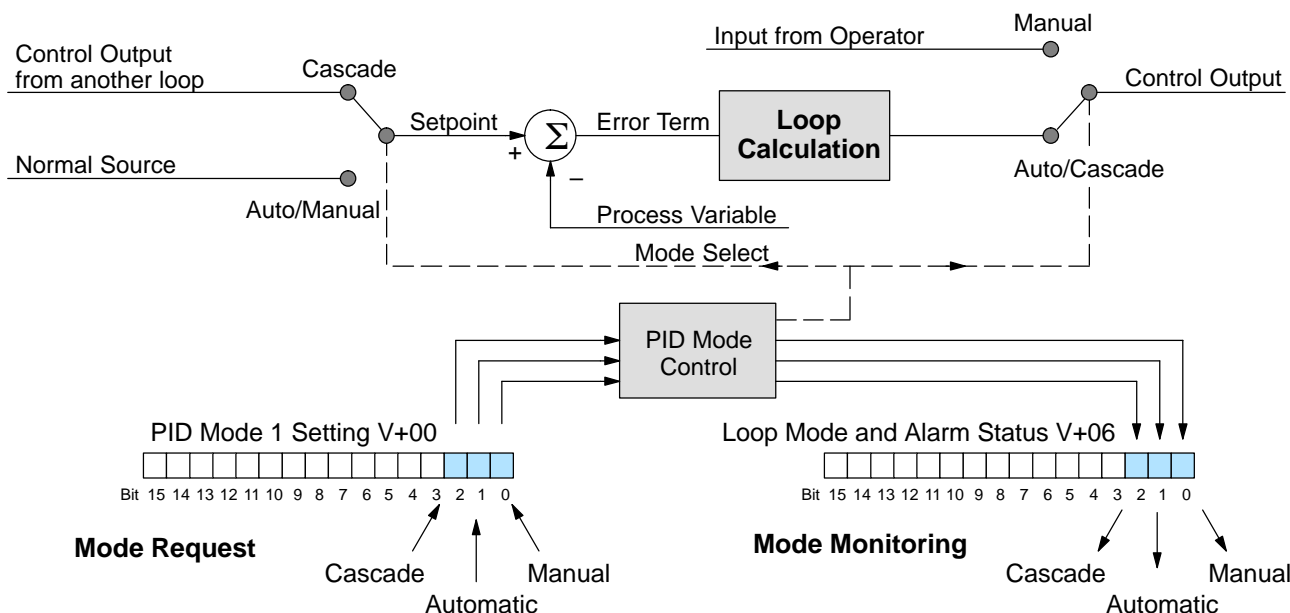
Control Output from another loop

Cascade

Input from Operator

Manual

Control Output

Setpoint

$\Sigma$

Error Term

Loop Calculation

+

–

Normal Source

Auto/Cascade

Auto/Manual

Process Variable

Mode Select

PID Mode Control

PID Mode 1 Setting V+00

Bit 15 14 13 12 11 10 9 8 7 6 5 4 3 2 1 0

Mode Request

Cascade

Automatic

Manual

Loop Mode and Alarm Status V+06

Bit 15 14 13 12 11 10 9 8 7 6 5 4 3 2 1 0

Mode Monitoring

Cascade

Automatic

Manual